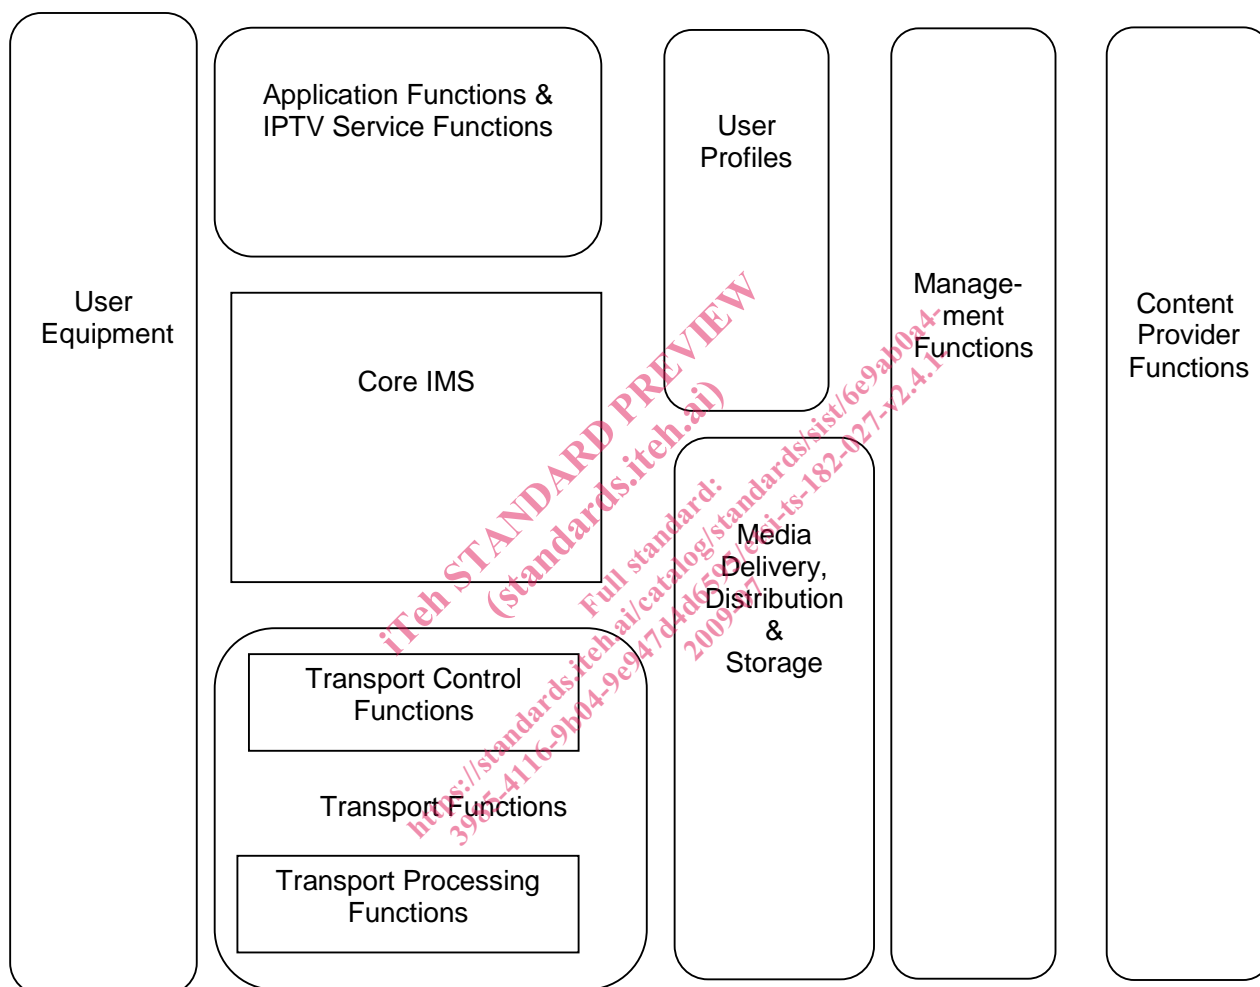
User Equipment

Application Functions & IPTV Service Functions

Core IMS

Transport Control Functions

Transport Functions

Transport Processing Functions

User Profiles

Media Delivery, Distribution & Storage

Manage-ment Functions

Content Provider Functions

iTeh STANDARD PREVIEW
(standards.iteh.ai)

Full standard:
https://standards.iteh.ai/catalog/standards/sist/6e9ab0a4-3985-4116-9b04-9e947d4d6505/etsi-ts-182-027-v2.4.1-2009-07